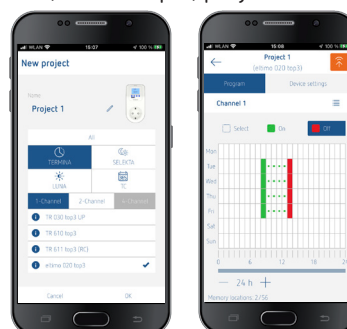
WLAN 15:07 100 %

New project

Name
Project 1

All

TERMINA

SELEKTA

LUNA

TC

1-Channel

2-Channel

4-Channel

TR 030 top3 UP

TR 610 top3

TR 611 top3 (RC)

eltimo 020 top3

Cancel

OK

WLAN 15:08 100 %

Project 1
(eltimo 020 top3)

Program

Device settings

Channel 1

Select

On

Off

Mon

Tue

Wed

Thu

Fri

Sat

Sun

0

6

12

18

24

24 h

Memory locations: 2/56